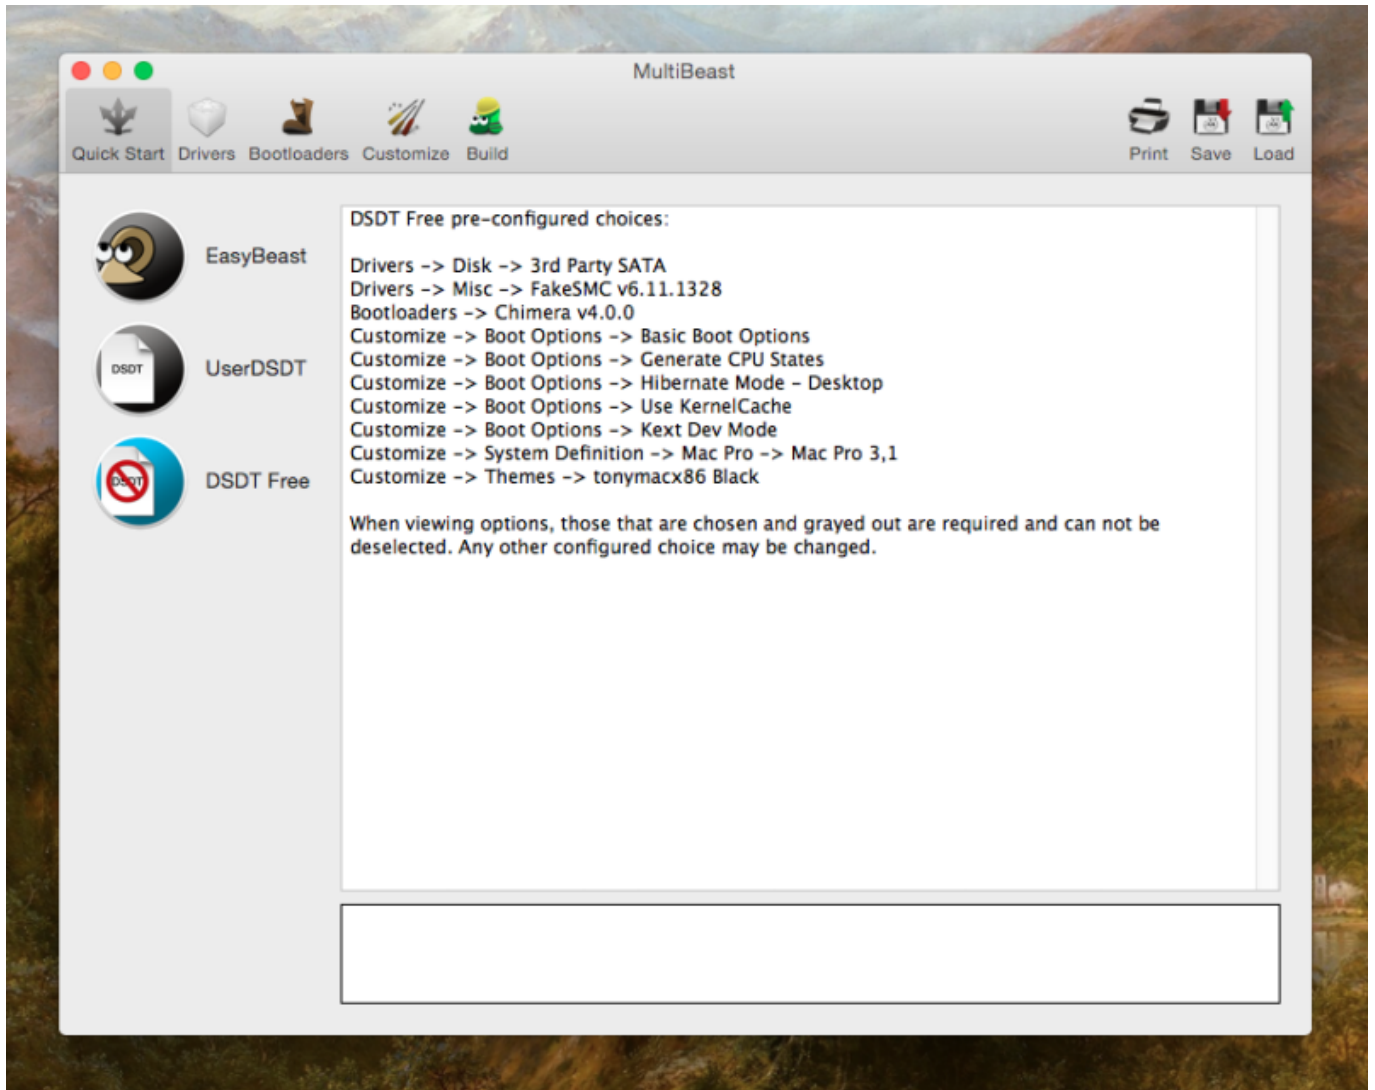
MultiBeast

Quick Start Drivers Bootloaders Customize Build

Print Save Load

EasyBeast

DSDT

UserDSDT

DSDT

DSDT Free

DSDT Free pre-configured choices:

Drivers -> Disk -> 3rd Party SATA
Drivers -> Misc -> FakeSMC v6.11.1328
Bootloaders -> Chimera v4.0.0
Customize -> Boot Options -> Basic Boot Options
Customize -> Boot Options -> Generate CPU States
Customize -> Boot Options -> Hibernate Mode - Desktop
Customize -> Boot Options -> Use KernelCache
Customize -> Boot Options -> Kext Dev Mode
Customize -> System Definition -> Mac Pro -> Mac Pro 3,1
Customize -> Themes -> tonymacx86 Black

When viewing options, those that are chosen and grayed out are required and can not be deselected. Any other configured choice may be changed.